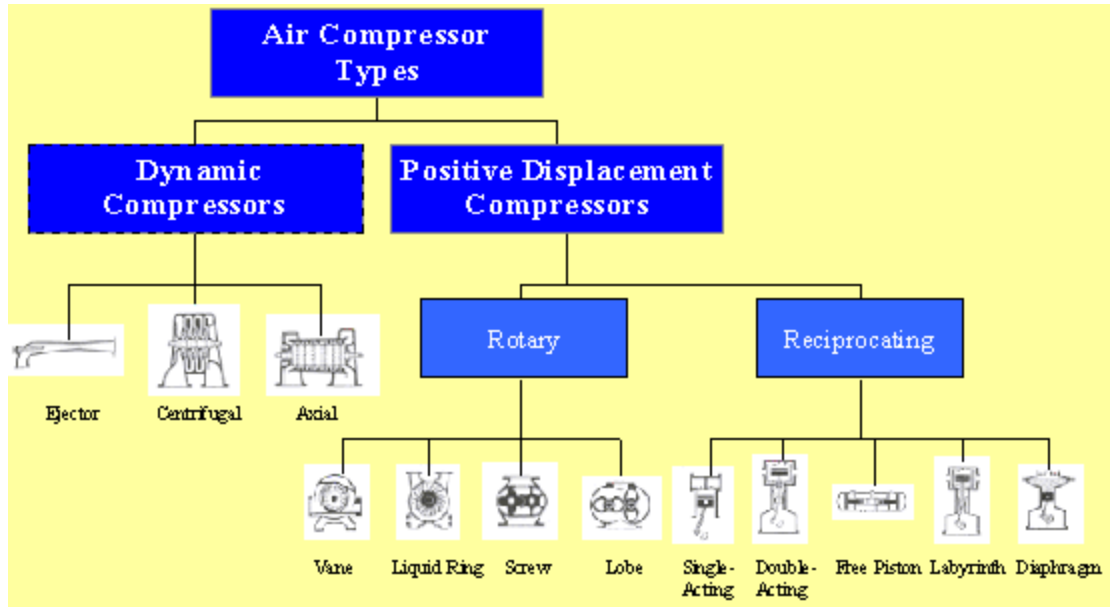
Air Compressor Types

Dynamic Compressors

Positive Displacement Compressors

Ejector

Centrifugal

Axial

Rotary

Reciprocating

Vane

Liquid Ring

Screw

Lobe

Single-Acting

Double-Acting

Free Piston

Labyrinth

Diaphragm